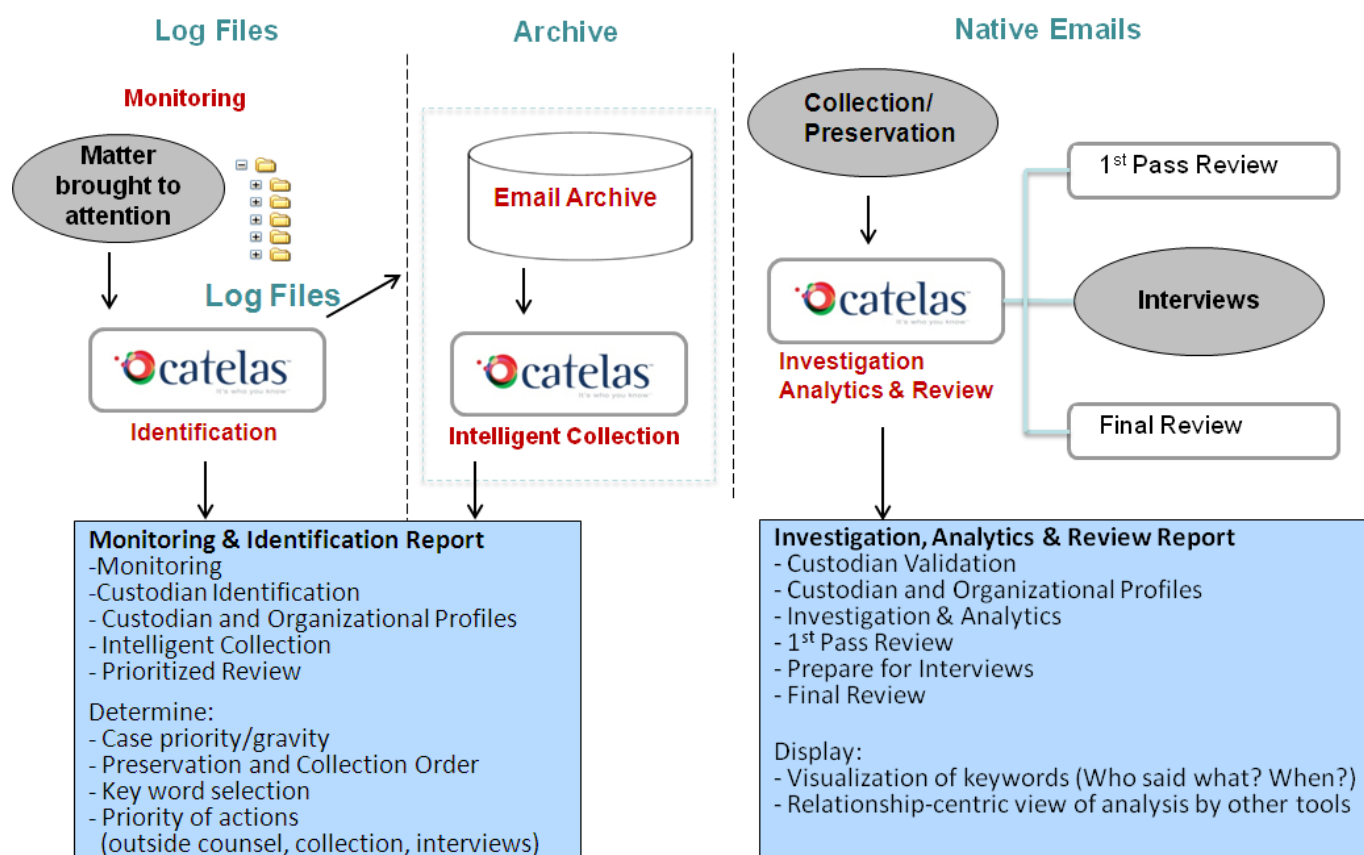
Log Files

Archive

Native Emails

Monitoring

Matter brought to attention

Log Files

catelas
It's who you know

Identification

Email Archive

catelas
It's who you know

Intelligent Collection

Collection/ Preservation

catelas
It's who you know

Investigation Analytics & Review

1$^{st}$ Pass Review

Interviews

Final Review

Monitoring & Identification Report
-Monitoring
-Custodian Identification
- Custodian and Organizational Profiles
- Intelligent Collection
- Prioritized Review

Determine:
- Case priority/gravity
- Preservation and Collection Order
- Key word selection
- Priority of actions (outside counsel, collection, interviews)

Investigation, Analytics & Review Report
- Custodian Validation
- Custodian and Organizational Profiles
- Investigation & Analytics
- 1$^{st}$ Pass Review
- Prepare for Interviews
- Final Review

Display:
- Visualization of keywords (Who said what? When?)
- Relationship-centric view of analysis by other tools